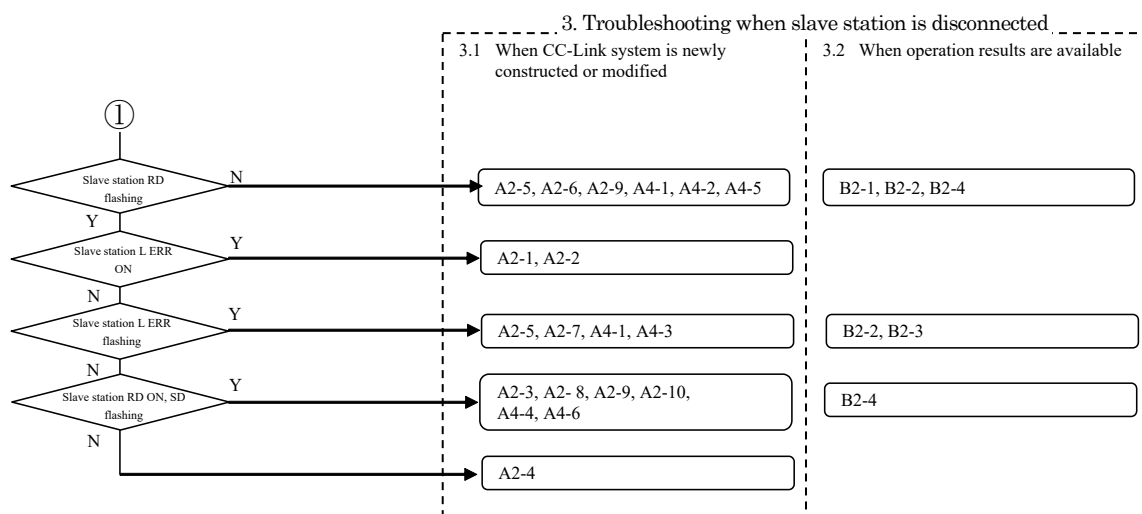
3. Troubleshooting when slave station is disconnected

3.1 When CC-Link system is newly constructed or modified

3.2 When operation results are available

①

Slave station RD flashing

N

A2-5, A2-6, A2-9, A4-1, A4-2, A4-5

B2-1, B2-2, B2-4

Y

Slave station L ERR ON

Y

A2-1, A2-2

N

Slave station L ERR flashing

Y

A2-5, A2-7, A4-1, A4-3

B2-2, B2-3

N

Slave station RD ON, SD flashing

Y

A2-3, A2- 8, A2-9, A2-10, A4-4, A4-6

B2-4

N

A2-4